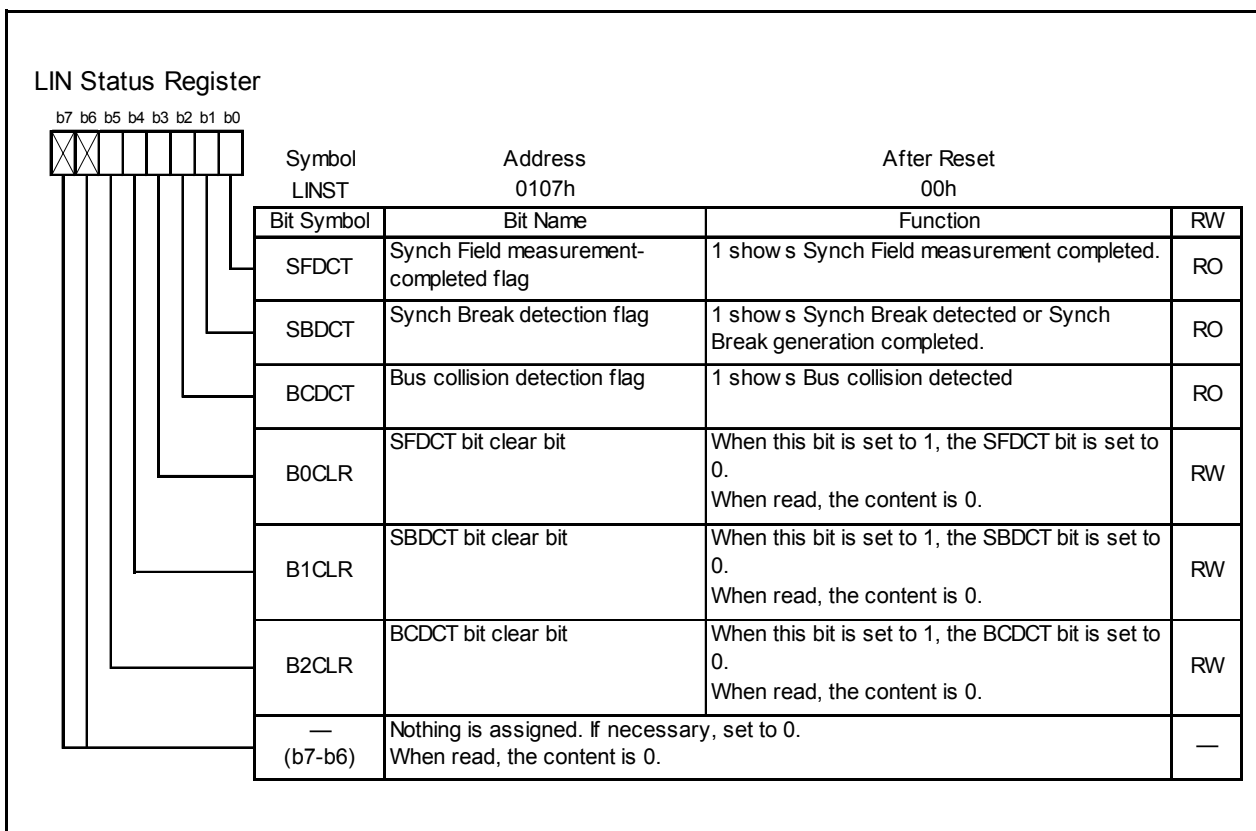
LIN Status Register

b7 b6 b5 b4 b3 b2 b1 b0

| Symbol | Address | After Reset |
|---|---|---|
| LINST | 0107h | 00h |

| Bit Symbol | Bit Name | Function | RW |
|---|---|---|---|
| SFDCT | Synch Field measurement-completed flag | 1 show s Synch Field measurement completed. | RO |
| SBDCT | Synch Break detection flag | 1 show s Synch Break detected or Synch Break generation completed. | RO |
| BCDCT | Bus collision detection flag | 1 show s Bus collision detected | RO |
| B0CLR | SFDCT bit clear bit | When this bit is set to 1, the SFDCT bit is set to 0. When read, the content is 0. | RW |
| B1CLR | SBDCT bit clear bit | When this bit is set to 1, the SBDCT bit is set to 0. When read, the content is 0. | RW |
| B2CLR | BCDCT bit clear bit | When this bit is set to 1, the BCDCT bit is set to 0. When read, the content is 0. | RW |
| — (b7-b6) | Nothing is assigned. If necessary, set to 0. When read, the content is 0. | | — |